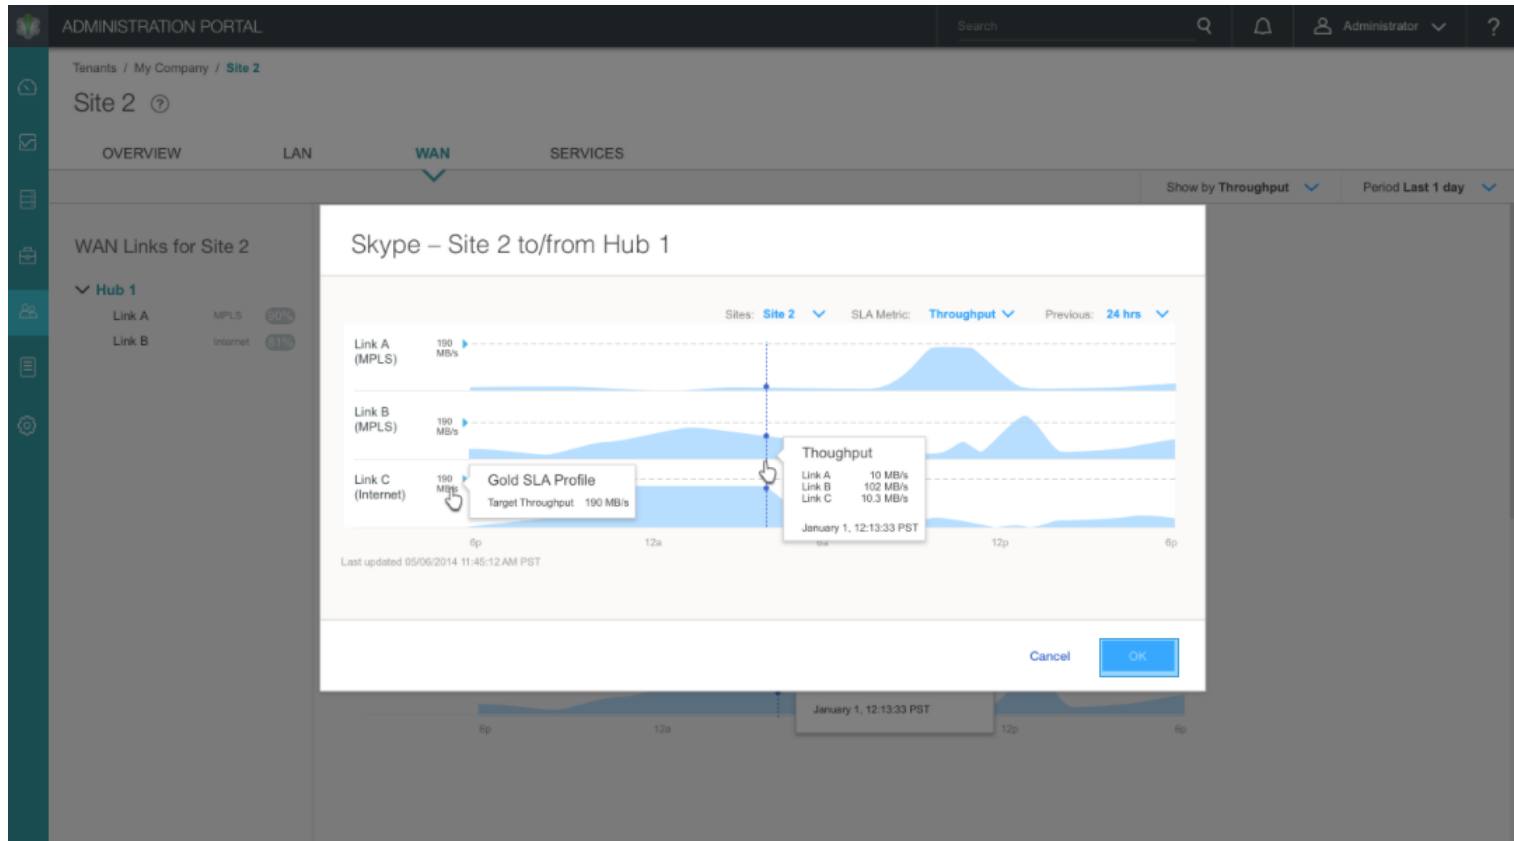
ADMINISTRATION PORTAL

Search

Administrator

?

Tenants / My Company / Site 2

Site 2

OVERVIEW LAN WAN SERVICES

Show by Throughput

Period Last 1 day

WAN Links for Site 2

Hub 1

Link A MPLS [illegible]

Link B Internet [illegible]

Skype – Site 2 to/from Hub 1

Sites: Site 2 SLA Metric: Throughput Previous: 24 hrs

Link A (MPLS) 190 MB/s

Link B (MPLS) 190 MB/s

Link C (Internet) 190 MB/s

Gold SLA Profile
Target Throughput 190 MB/s

Thoughput
Link A 10 MB/s
Link B 102 MB/s
Link C 10.3 MB/s
January 1, 12:13:33 PST

6p 12a 6a 12p 6p

Last updated 05/06/2014 11:45:12 AM PST

Cancel OK

January 1, 12:13:33 PST

6p 12a 12p 6p